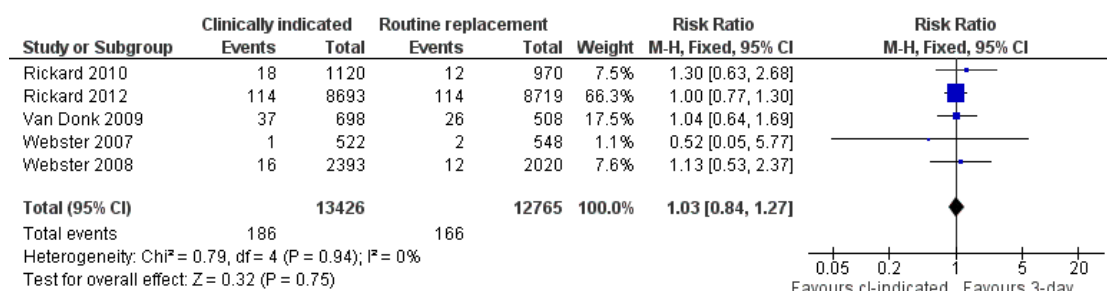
| Study or Subgroup | Clinically indicated Events | Clinically indicated Total | Routine replacement Events | Routine replacement Total | Weight | Risk Ratio M-H, Fixed, 95% CI |
|---|---|---|---|---|---|---|
| Rickard 2010 | 18 | 1120 | 12 | 970 | 7.5% | 1.30 [0.63, 2.68] |
| Rickard 2012 | 114 | 8693 | 114 | 8719 | 66.3% | 1.00 [0.77, 1.30] |
| Van Donk 2009 | 37 | 698 | 26 | 508 | 17.5% | 1.04 [0.64, 1.69] |
| Webster 2007 | 1 | 522 | 2 | 548 | 1.1% | 0.52 [0.05, 5.77] |
| Webster 2008 | 16 | 2393 | 12 | 2020 | 7.6% | 1.13 [0.53, 2.37] |
| **Total (95% CI)** | | **13426** | | **12765** | **100.0%** | **1.03 [0.84, 1.27]** |
| Total events | 186 | | 166 | | | |

Heterogeneity: Chi² = 0.79, df = 4 (P = 0.94); I² = 0%
Test for overall effect: Z = 0.32 (P = 0.75)

Risk Ratio
M-H, Fixed, 95% CI

0.05 0.2 1 5 20
Favours cl-indicated Favours 3-day